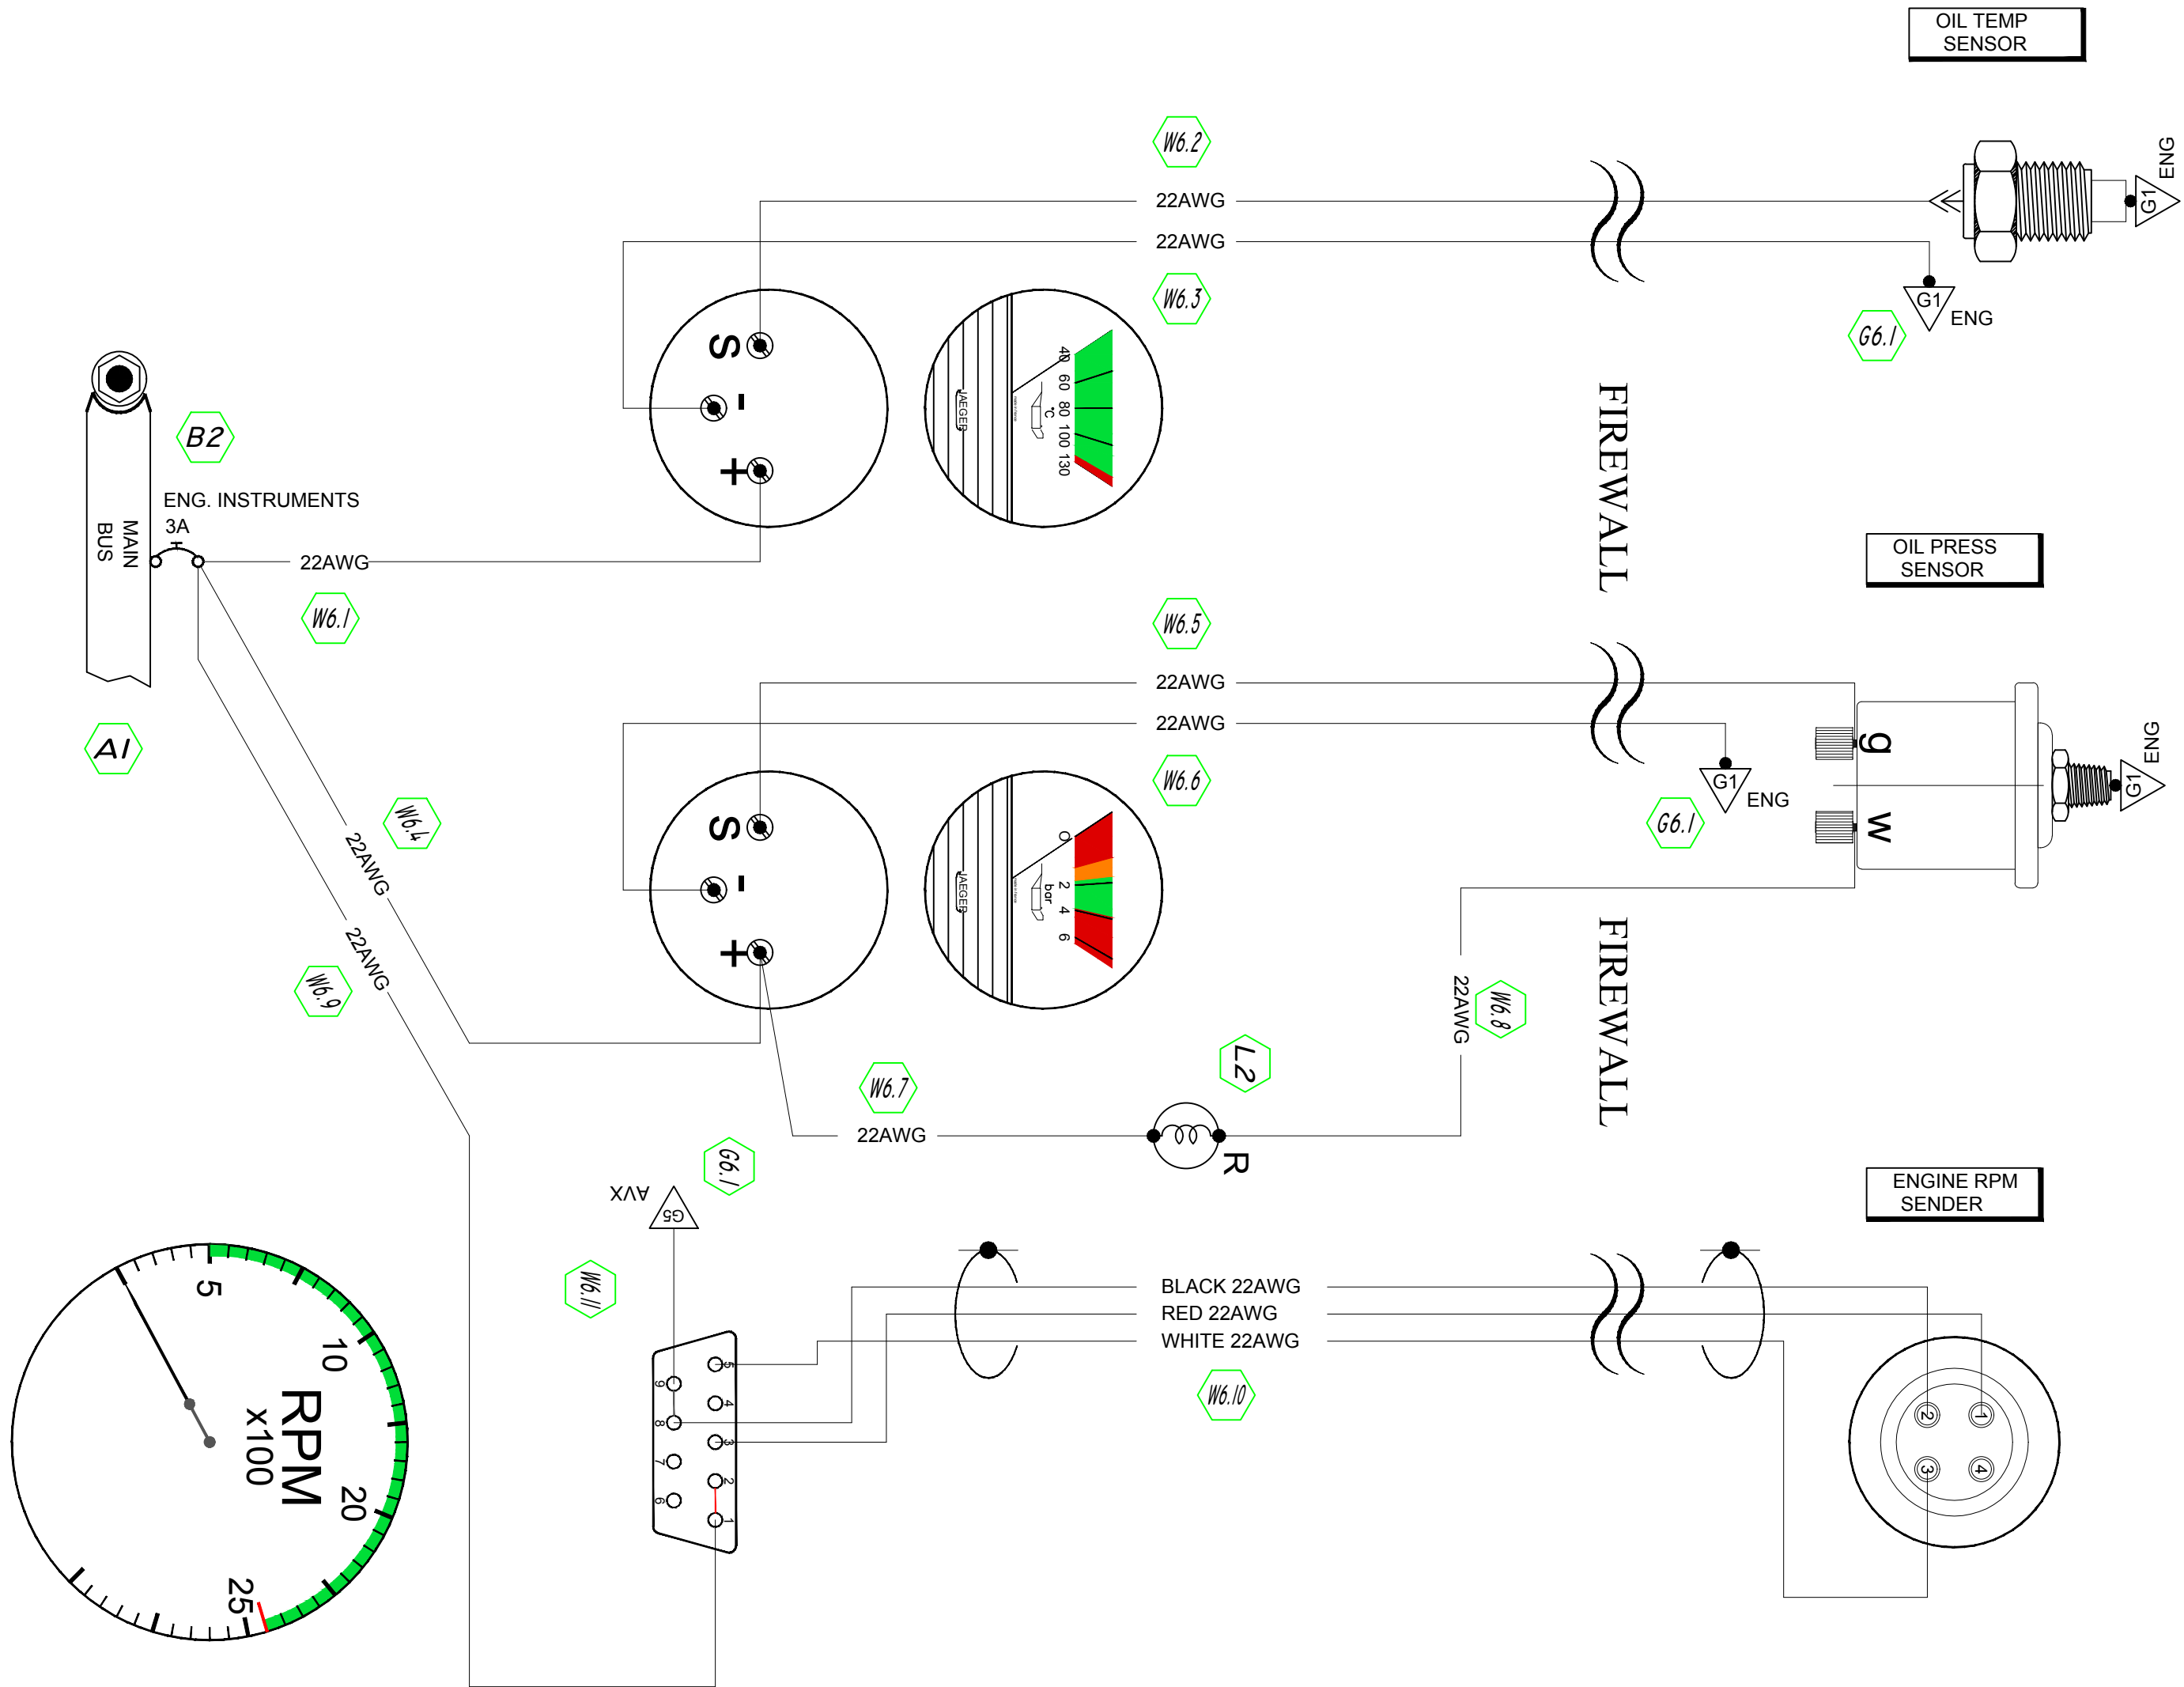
OIL TEMP SENSOR

W6.2

22AWG

22AWG

ENG

G1

W6.3

G1

ENG

G6.1

S

-

+

40 60 80 100 130

°C

JAEGER

B2

MAIN BUS

ENG. INSTRUMENTS

3A

22AWG

W6.1

FIREWALL

OIL PRESS SENSOR

W6.5

22AWG

22AWG

ENG

G1

g

w

G1

ENG

G6.1

A1

W6.4

22AWG

S

-

+

0 2 4 6

bar

JAEGER

22AWG

W6.8

22AWG

W6.9

FIREWALL

L2

W6.7

22AWG

R

G6.1

AVX

G5

ENGINE RPM SENDER

W6.11

BLACK 22AWG

RED 22AWG

WHITE 22AWG

W6.10

5 4 3 2 1

9 8 7 6

2 1

3 4

5

10

RPM

x100

20

25